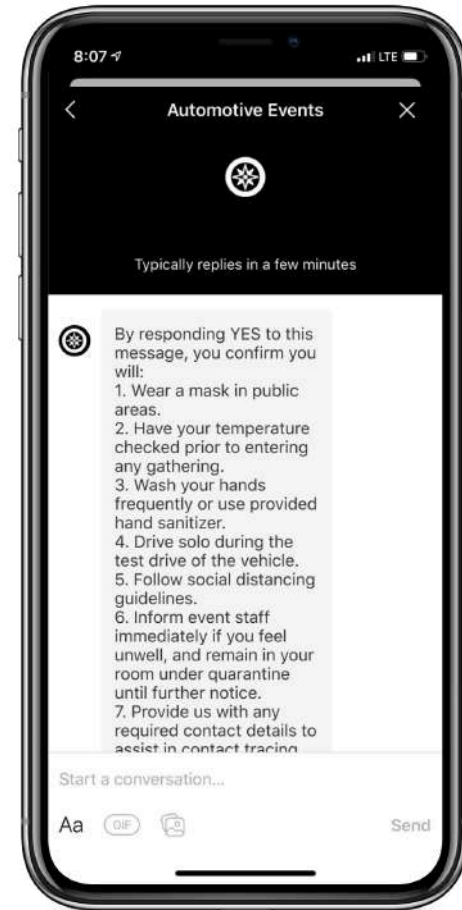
8:07

LTE

Automotive Events

Typically replies in a few minutes

By responding YES to this message, you confirm you will:
1. Wear a mask in public areas.
2. Have your temperature checked prior to entering any gathering.
3. Wash your hands frequently or use provided hand sanitizer.
4. Drive solo during the test drive of the vehicle.
5. Follow social distancing guidelines.
6. Inform event staff immediately if you feel unwell, and remain in your room under quarantine until further notice.
7. Provide us with any required contact details to assist in contact tracing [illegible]

Start a conversation...

Aa

GIF

Send